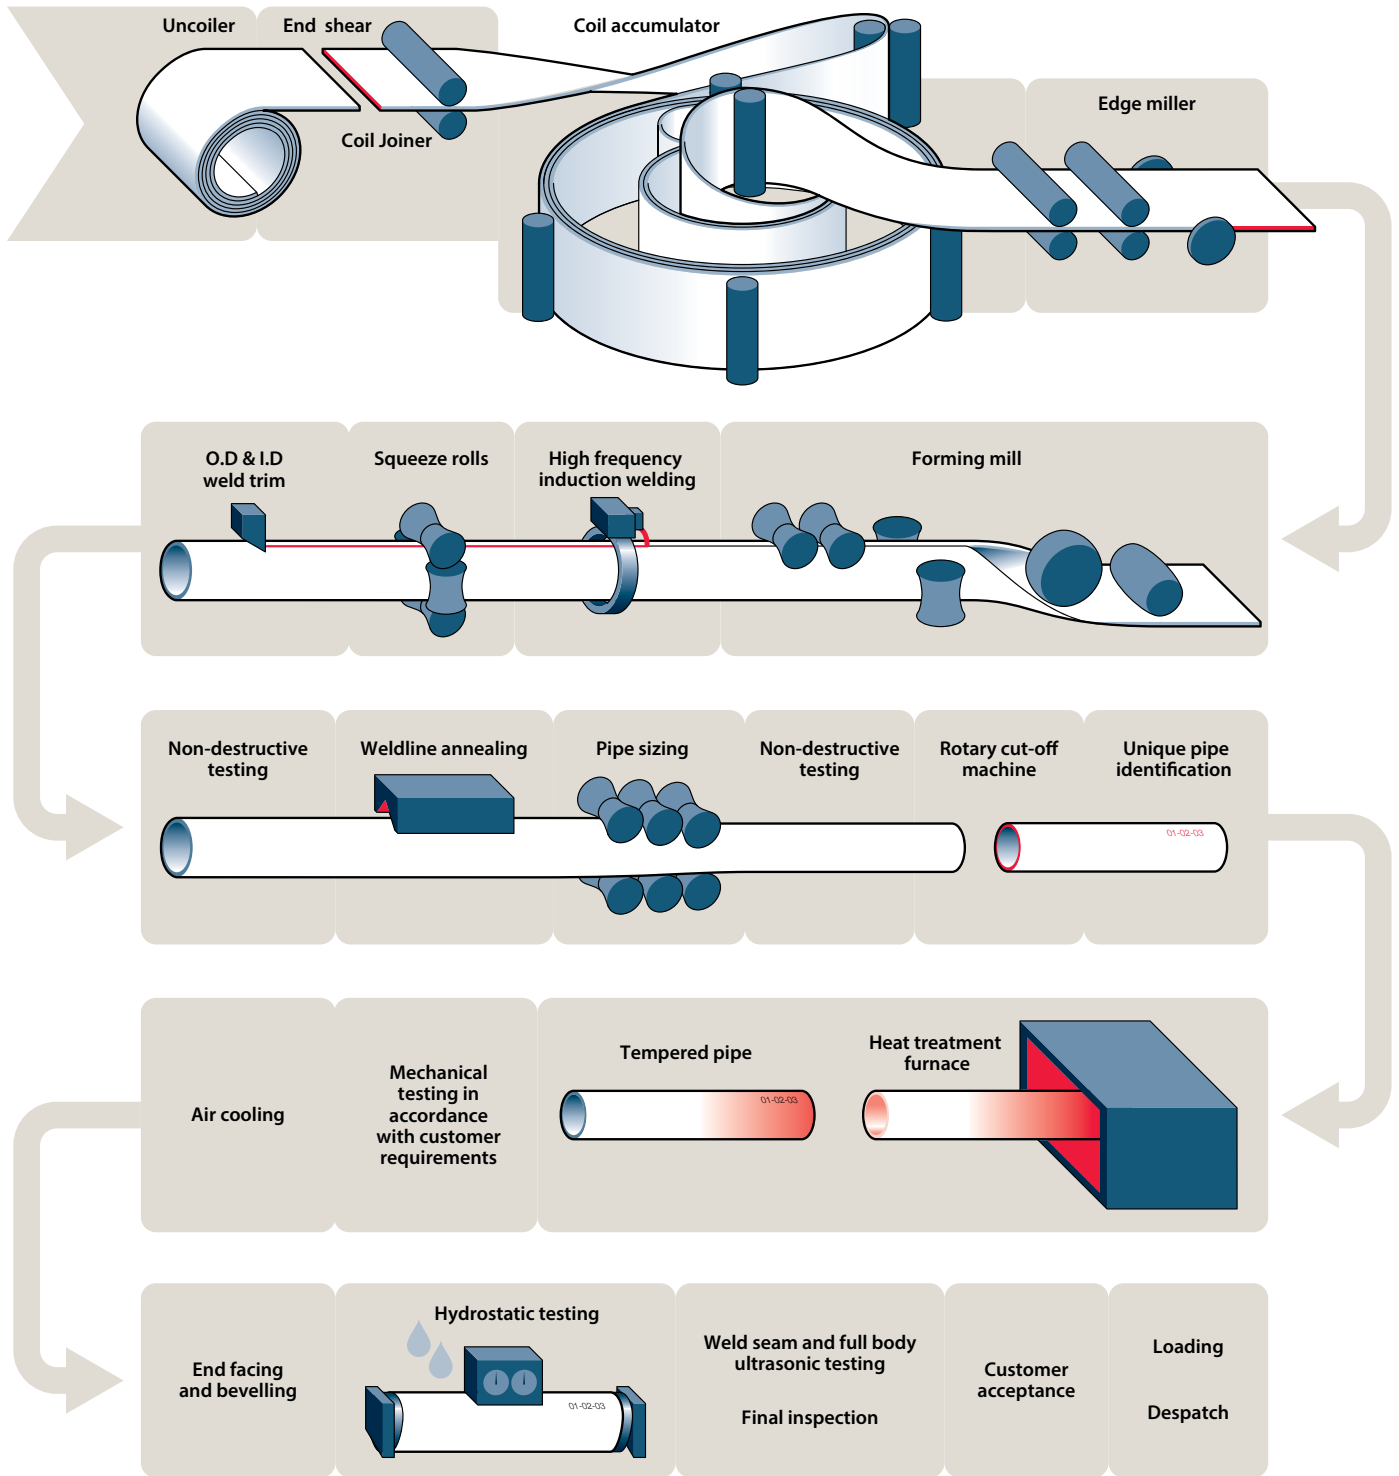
Uncoiler

End shear

Coil Joiner

Coil accumulator

Edge miller

O.D & I.D weld trim

Squeeze rolls

High frequency induction welding

Forming mill

Non-destructive testing

Weldline annealing

Pipe sizing

Non-destructive testing

Rotary cut-off machine

Unique pipe identification

01-02-03

Air cooling

Mechanical testing in accordance with customer requirements

Tempered pipe

01-02-03

Heat treatment furnace

End facing and bevelling

Hydrostatic testing

01-02-03

Weld seam and full body ultrasonic testing

Final inspection

Customer acceptance

Loading

Despatch